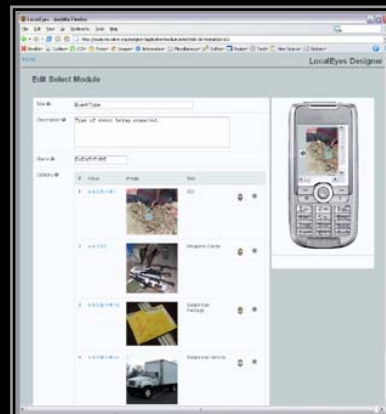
LocalEyes Designer

Edit Select Module

Title
EventType

Description
Type of event being reported.

Name
EVENTTYPE

Options

| # | Value | Image | Text |
|---|---|---|---|
| 1 | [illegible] | | IED |
| 2 | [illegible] | | Weapons Cache |
| 3 | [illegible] | | Suspicious Package |
| 4 | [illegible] | | Suspicious Vehicle |